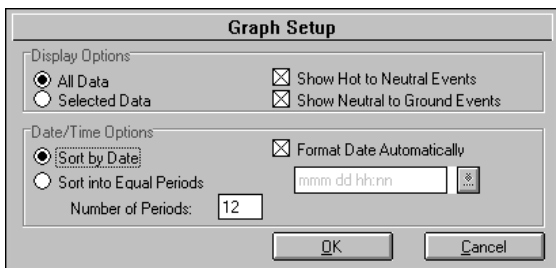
Graph Setup

Display Options

All Data
Selected Data

Show Hot to Neutral Events
Show Neutral to Ground Events

Date/Time Options

Sort by Date
Sort into Equal Periods

Number of Periods: 12

Format Date Automatically

mmm dd hh:nn

OK
Cancel